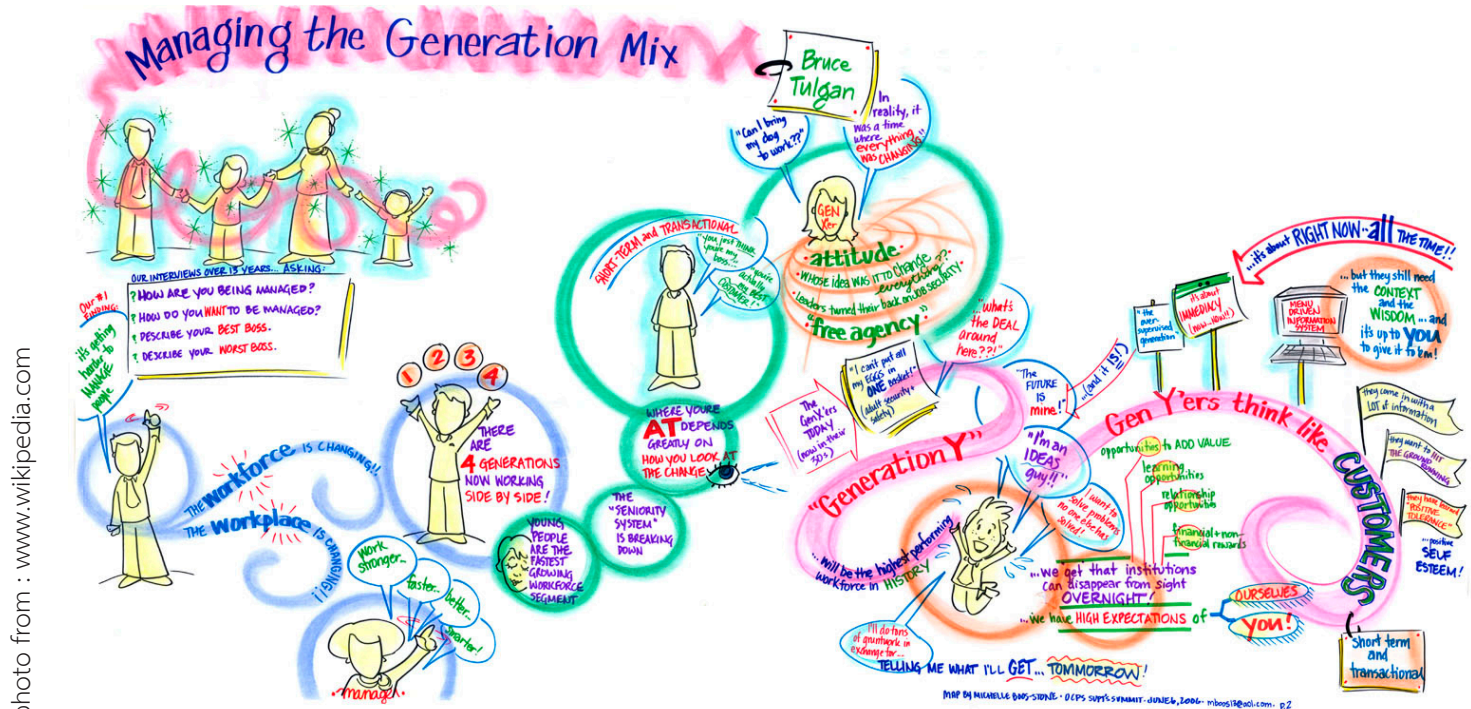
Managing the Generation Mix

Bruce Tulgan

"Can I bring my dog to work??"

In reality, it was a time where everything was CHANGING

GEN X'er

attitude
• Whose idea was it to change everything??
• Leaders turned their back on job security.
"free agency"

SHORT-TERM and TRANSACTIONAL

"You just think you're my boss..."

"You're actually my BEST CUSTOMER!"

OUR INTERVIEWS OVER 13 YEARS... ASKING:
? HOW ARE YOU BEING MANAGED?
? HOW DO YOU WANT TO BE MANAGED?
? DESCRIBE YOUR BEST BOSS.
? DESCRIBE YOUR WORST BOSS.

Our #1 FINDING: it's getting harder to MANAGE people

1 2 3 4

THERE ARE 4 GENERATIONS NOW WORKING SIDE BY SIDE!

THE WORKFORCE IS CHANGING!!

THE WORKPLACE IS CHANGING!!

work stronger... faster... better... smarter!

"manage"

WHERE YOU'RE AT DEPENDS GREATLY ON HOW YOU LOOK AT THE CHANGE

THE "SENIORITY SYSTEM" IS BREAKING DOWN

YOUNG PEOPLE ARE THE FASTEST GROWING WORKFORCE SEGMENT.

The GenX'ers TODAY (now in their 30's)

"I can't put all my EGGS in ONE basket!" (adult security = safety)

"What's the DEAL around here??!"

"The FUTURE is mine!"

...(and it IS!)

"I'm an IDEAS guy!!"

"I want to solve problems no one else has solved!"

"Generation Y"

...will be the highest performing workforce in HISTORY

"I'll do tons of grunt work in exchange for..."

TELLING ME WHAT I'LL GET... TOMMORROW!

...we get that institutions can disappear from sight OVERNIGHT!

...we have HIGH EXPECTATIONS of OURSELVES YOU!

"the over-supervised generation"

"it's about IMMEDIACY (now... NOW!)"

...it's about RIGHT NOW... all THE TIME!!

MENU DRIVEN INFORMATION SYSTEM

...but they still need the CONTEXT and the WISDOM... and it's up to YOU to give it to 'em!

Gen Y'ers think like CUSTOMERS

opportunities to ADD VALUE
learning opportunities
relationship opportunities
financial + non-financial rewards

they come in with a LOT of information

they want to HIT THE GROUND RUNNING

they have "POSITIVE TOLERANCE"

...positive SELF ESTEEM!

Short term and transactional

MAP BY MICHELLE BOOS-STONE • DCPS SUPTS SUMMIT • JUNE 6, 2006 • mboos13@aol.com • P2

photo from : www.wikipedia.com